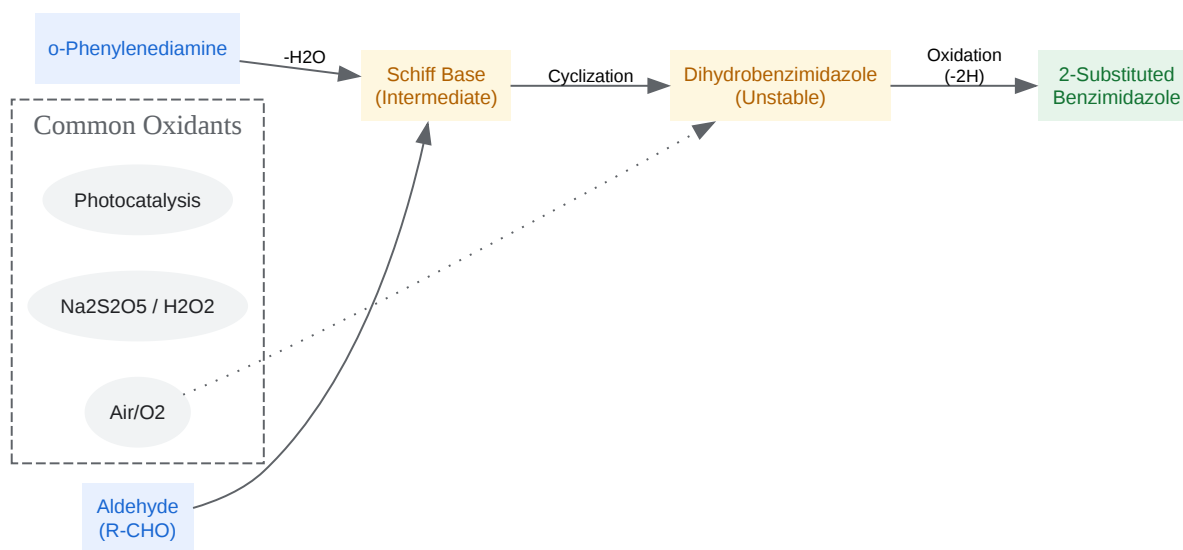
o-Phenylenediamine

-H2O

Schiff Base
(Intermediate)

Cyclization

Dihydrobenzimidazole
(Unstable)

Oxidation
(-2H)

2-Substituted
Benzimidazole

Common Oxidants

Photocatalysis

Na2S2O5 / H2O2

Air/O2

Aldehyde
(R-CHO)